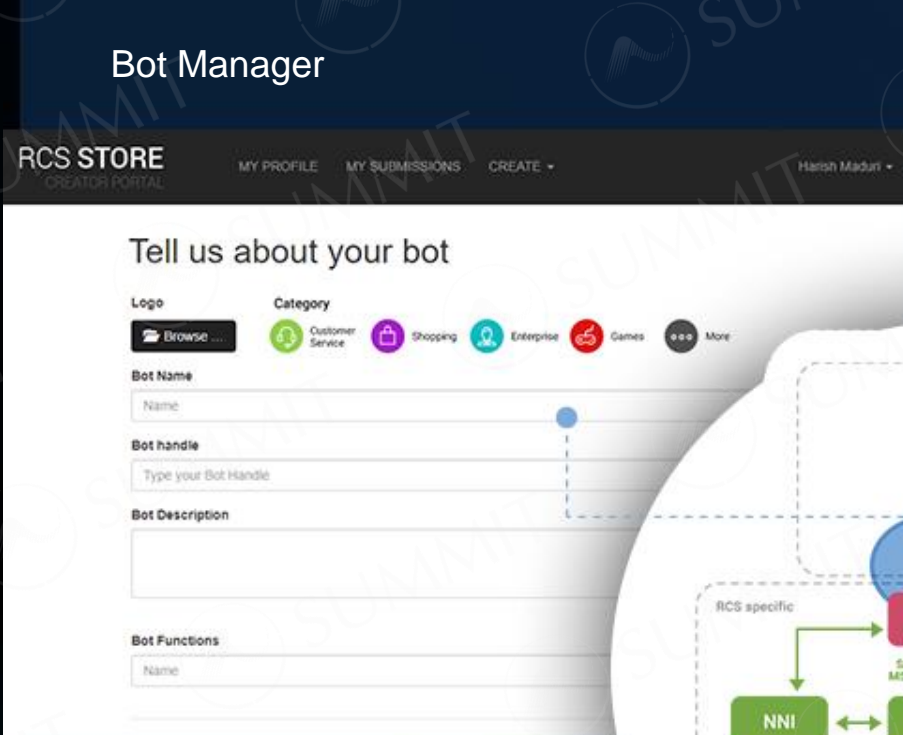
Bot Manager

RCS STORE
CREATOR PORTAL

MY PROFILE MY SUBMISSIONS CREATE ▾

Harish Maduri ▾

Tell us about your bot

Logo

Browse ...

Category

Customer Service

Shopping

Enterprise

Games

More

Bot Name

Name

Bot handle

Type your Bot Handle

Bot Description

Bot Functions

Name

RCS specific

NNI

SUMMIT